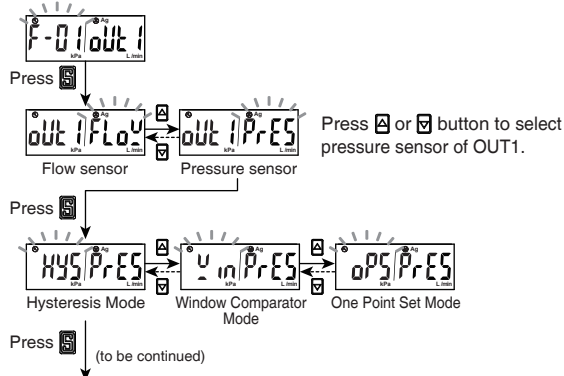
F-01 oUt1
Ag
kPa L/min

Press S

oUt1 FLoY
Ag
kPa L/min

oUt1 PrES
Ag
kPa L/min

Flow sensor

Pressure sensor

Press ▲ or ▼ button to select pressure sensor of OUT1.

Press S

HYS PrES
Ag
kPa L/min

Hysteresis Mode

Win PrES
Ag
kPa L/min

Window Comparator Mode

oPS PrES
Ag
kPa L/min

One Point Set Mode

Press S (to be continued)